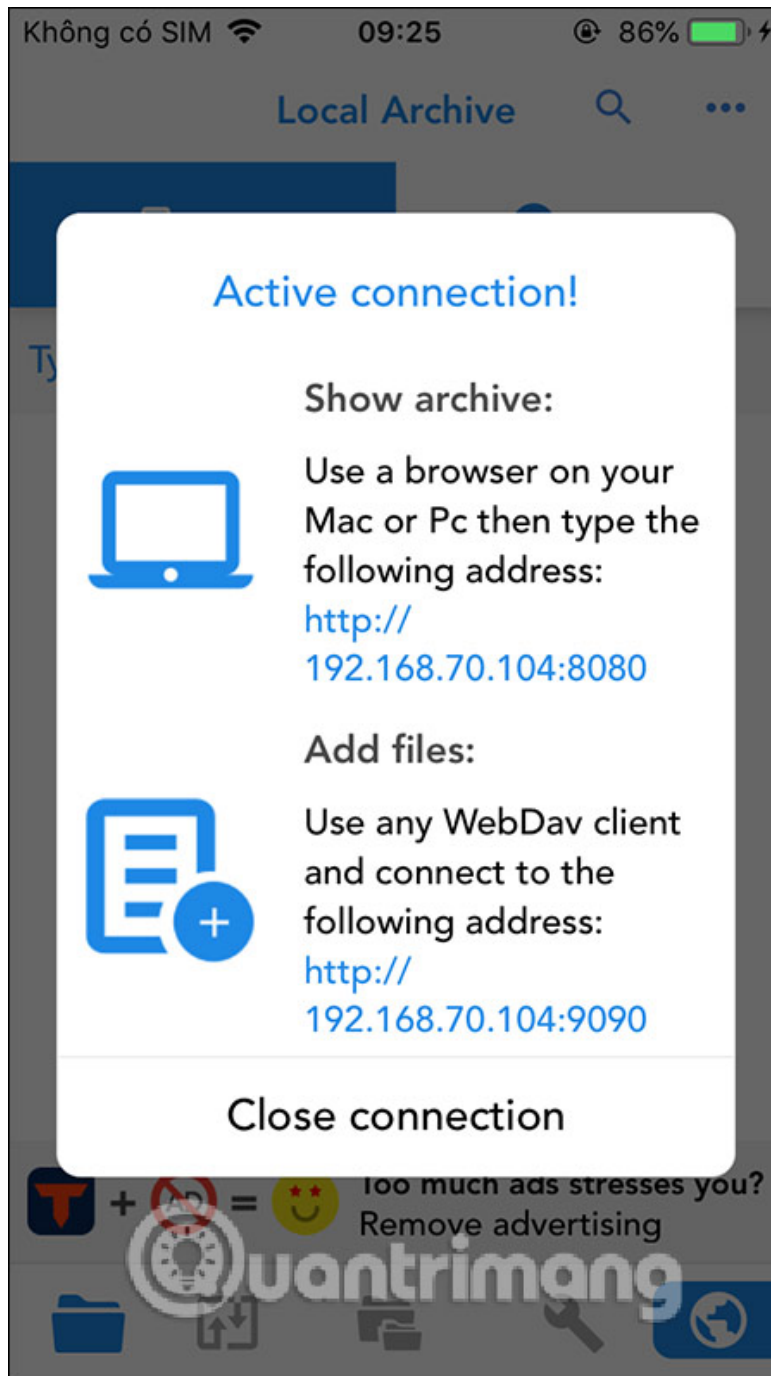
Không có SIM 09:25 86%

Local Archive

Ty

Active connection!

Show archive:

Use a browser on your Mac or Pc then type the following address: http://192.168.70.104:8080

Add files:

Use any WebDav client and connect to the following address: http://192.168.70.104:9090

Close connection

+ AD = Too much ads stresses you? Remove advertising

Quantrimang